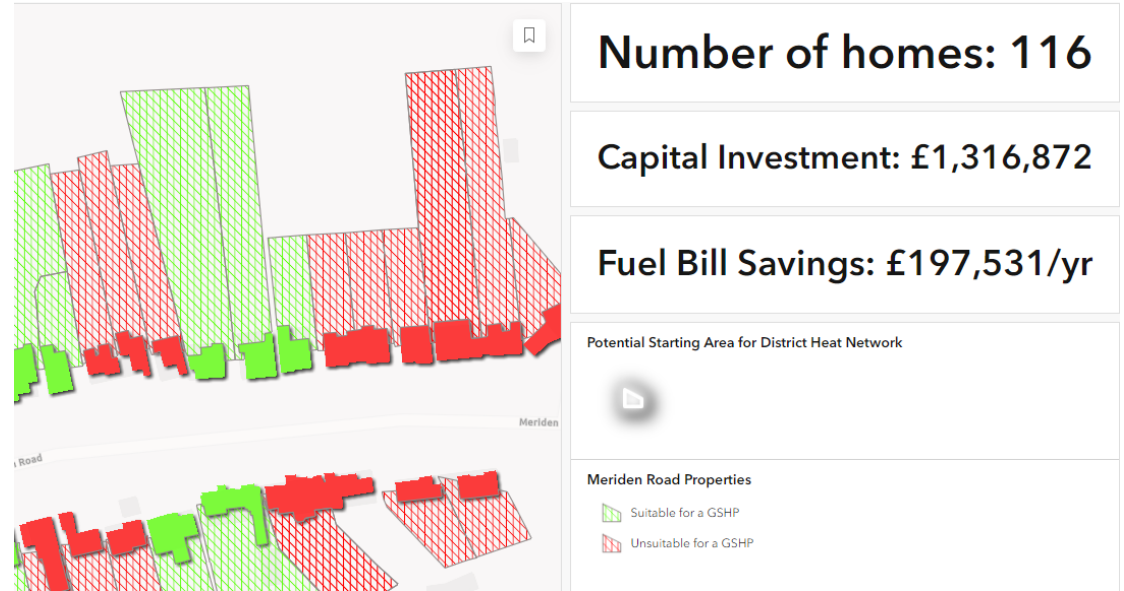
Meriden

Road

Number of homes: 116

Capital Investment: £1,316,872

Fuel Bill Savings: £197,531/yr

Potential Starting Area for District Heat Network

Meriden Road Properties

Suitable for a GSHP

Unsuitable for a GSHP